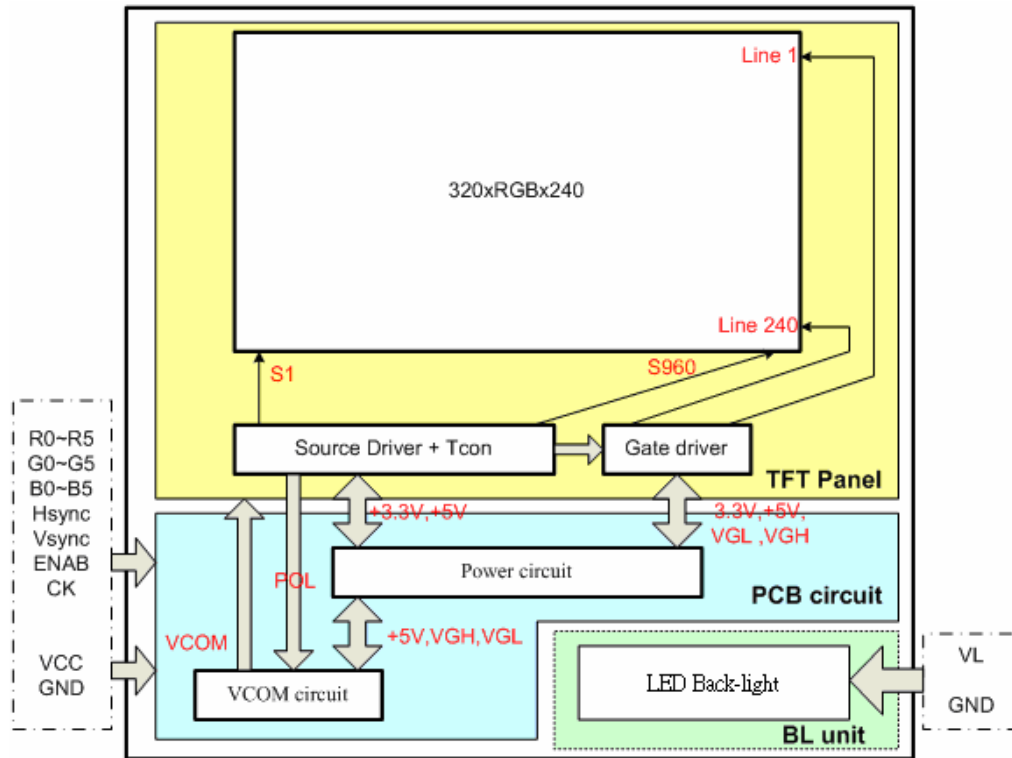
Line 1

320xRGBx240

Line 240

S1

S960

R0~R5
G0~G5
B0~B5
Hsync
Vsync
ENAB
CK

Source Driver + Tcon

Gate driver

TFT Panel

+3.3V,+5V

3.3V,+5V,
VGL ,VGH

POL

Power circuit

PCB circuit

VCOM

+5V,VGH,VGL

VCC
GND

VCOM circuit

LED Back-light

VL

GND

BL unit